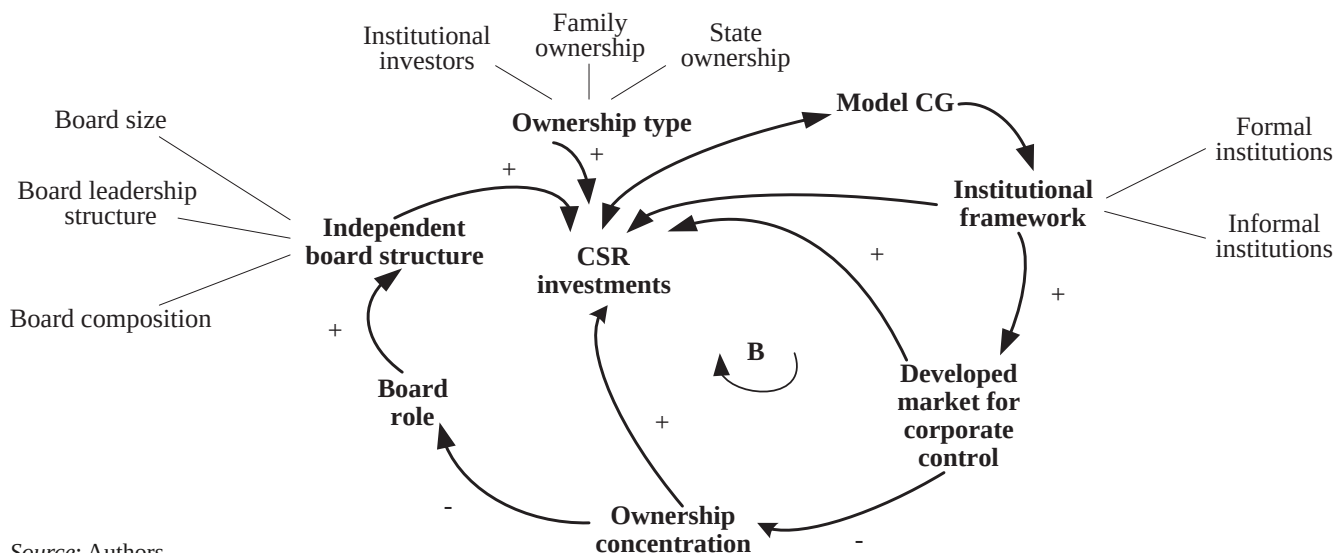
Institutional investors

Family ownership

State ownership

Ownership type

Model CG

Board size

Board leadership structure

Board composition

Independent board structure

CSR investments

Institutional framework

Formal institutions

Informal institutions

+

+

+

+

+

B

Board role

Developed market for corporate control

+

-

Ownership concentration

-

Source: Authors